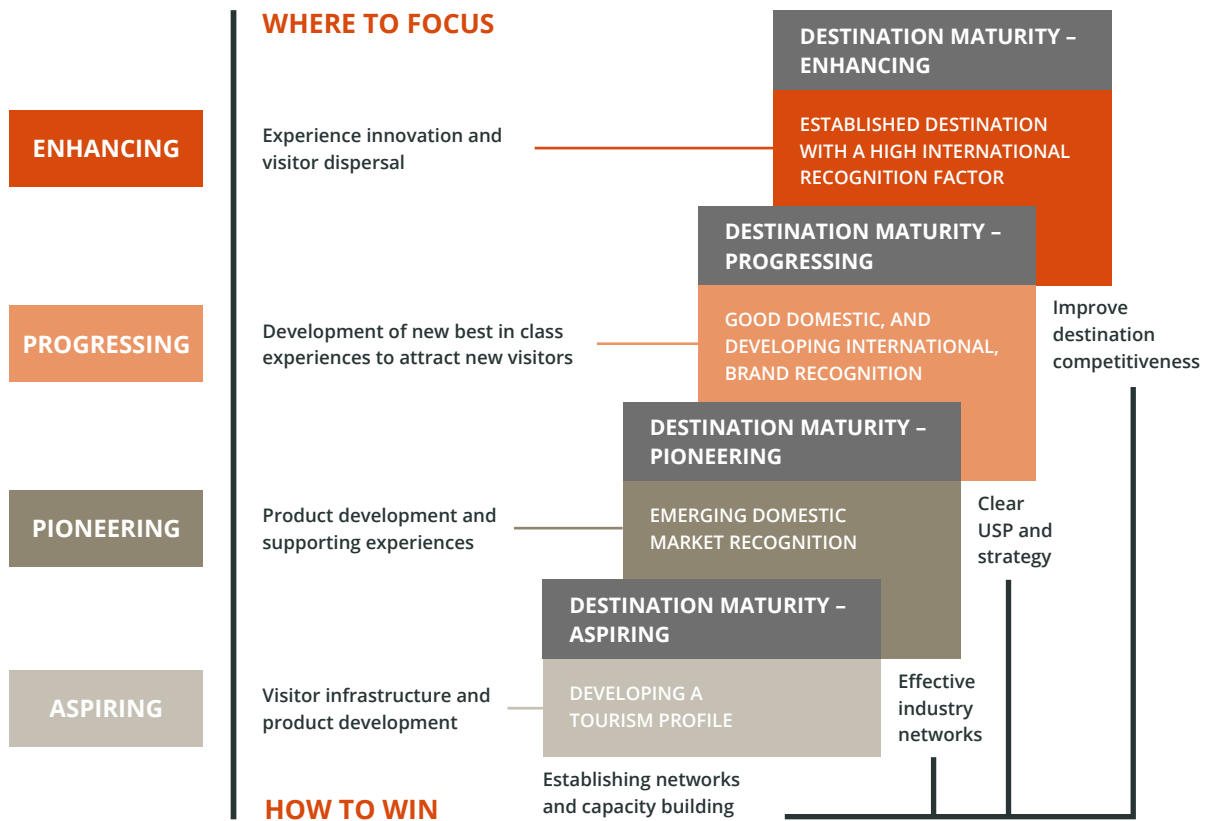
WHERE TO FOCUS

ENHANCING

Experience innovation and visitor dispersal

DESTINATION MATURITY – ENHANCING

ESTABLISHED DESTINATION WITH A HIGH INTERNATIONAL RECOGNITION FACTOR

PROGRESSING

Development of new best in class experiences to attract new visitors

DESTINATION MATURITY – PROGRESSING

GOOD DOMESTIC, AND DEVELOPING INTERNATIONAL, BRAND RECOGNITION

Improve destination competitiveness

PIONEERING

Product development and supporting experiences

DESTINATION MATURITY – PIONEERING

EMERGING DOMESTIC MARKET RECOGNITION

Clear USP and strategy

ASPIRING

Visitor infrastructure and product development

DESTINATION MATURITY – ASPIRING

DEVELOPING A TOURISM PROFILE

Effective industry networks

Establishing networks and capacity building

HOW TO WIN